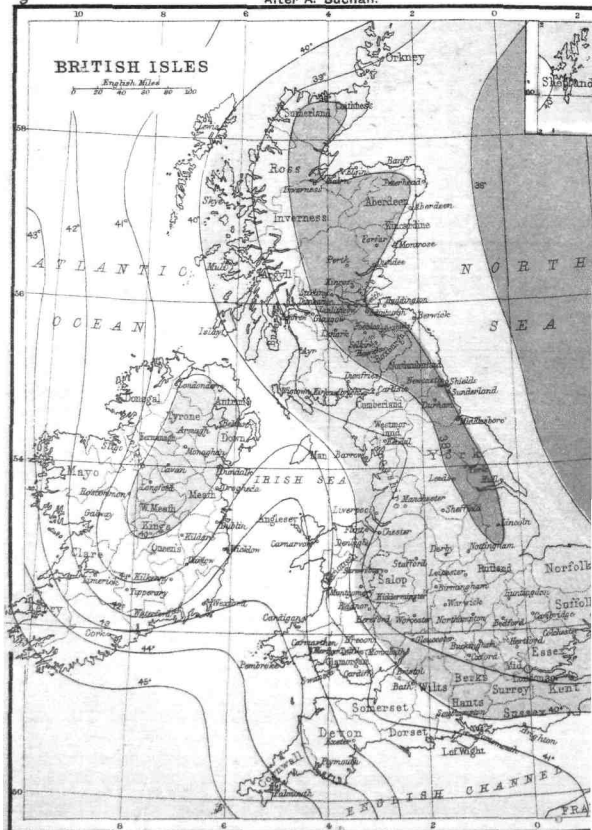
After A. Buchan.

10
8
6
4
2
0
2

BRITISH ISLES
English Miles
0 20 40 60 80 100

Orkney
Shetland
Caithness
Sutherland
Ross
Inverness
Banff
Aberdeen
Kincardine
Forfar
Montrose
Perth
Dundee
Skye
Mull
Argyll
Islay
Stirling
Glasgow
Edinburgh
Haddington
Berwick
Ayr
Dumfries
Carlisle
Cumberland
Northumberland
Newcastle
Shields
Sunderland
Durham
Middlesbro'
Westmorland
York
Man
Barrow
Leeds
Manchester
Sheffield
Lincoln
Liverpool
Chester
Derby
Nottingham
Rutland
Norfolk
Suffolk
Essex
Kent
Sussex
Surrey
Hants
Berks
Wilts
Bath
Somerset
Devon
Dorset
I. of Wight
Plymouth
Falmouth
Cornwall
Brighton
Stafford
Salop
Birmingham
Warwick
Leicester
Northampton
Bedford
Huntingdon
Cambridge
Hertford
Oxford
Worcester
Hereford
Gloucester
Bristol
Cardiff
Glamorgan
Brecon
Carmarthen
Pembroke
Cardigan
Montgomery
Denbigh
Carnarvon
Anglesey
Donegal
Londonderry
Antrim
Belfast
Tyrone
Armagh
Down
Fermanagh
Monaghan
Sligo
Mayo
Cavan
Longford
Meath
Dundalk
Drogheda
Roscommon
Galway
W. Meath
King's
Kildare
Dublin
Queen's
Wicklow
Clare
Limerick
Tipperary
Kilkenny
Wexford
Waterford
Cork
Kerry

ATLANTIC
OCEAN
NORTH
SEA
IRISH SEA
ENGLISH CHANNEL
FRA

58
56
54
50

33°
36°
38°
39°
40°
40°
41°
42°
43°
44°
45°
40°
38°
39°